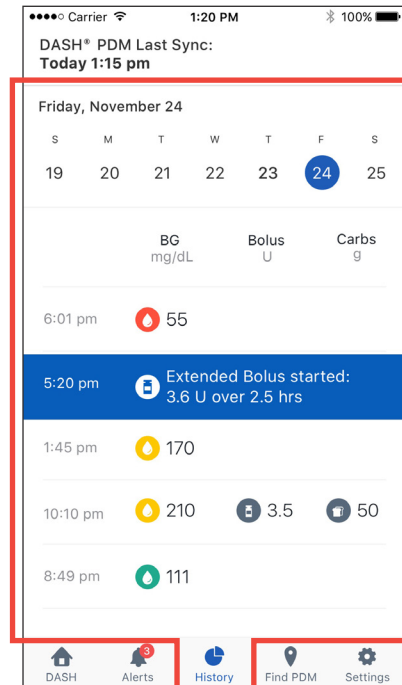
●●●●○ Carrier 1:20 PM 100%

DASH® PDM Last Sync:
Today 1:15 pm

Friday, November 24

| S | M | T | W | T | F | S |
|---|---|---|---|---|---|---|
| 19 | 20 | 21 | 22 | 23 | 24 | 25 |

| | BG mg/dL | Bolus U | Carbs g |
|---|---|---|---|
| 6:01 pm | 55 | | |
| 5:20 pm | Extended Bolus started: 3.6 U over 2.5 hrs | | |
| 1:45 pm | 170 | | |
| 10:10 pm | 210 | 3.5 | 50 |
| 8:49 pm | 111 | | |

DASH
3
Alerts
History
Find PDM
Settings